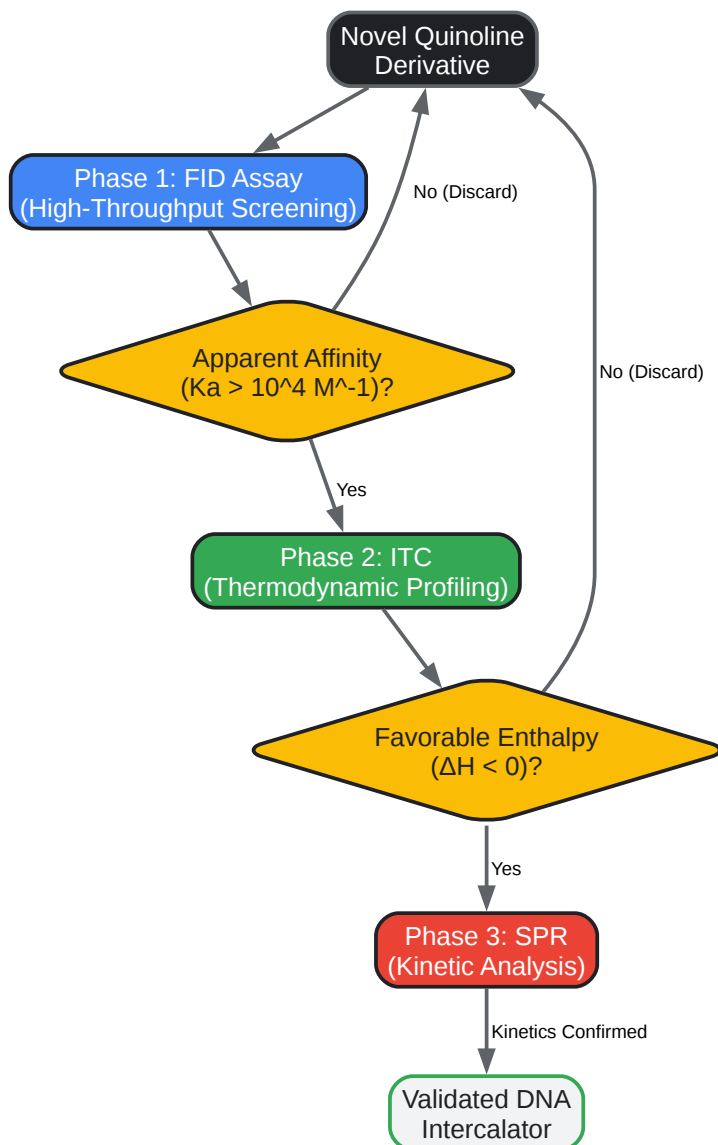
Novel Quinoline Derivative

Phase 1: FID Assay (High-Throughput Screening)

No (Discard)

Apparent Affinity (Ka > 10^4 M^-1)?

No (Discard)

Yes

Phase 2: ITC (Thermodynamic Profiling)

Favorable Enthalpy (ΔH < 0)?

Yes

Phase 3: SPR (Kinetic Analysis)

Kinetics Confirmed

Validated DNA Intercalator